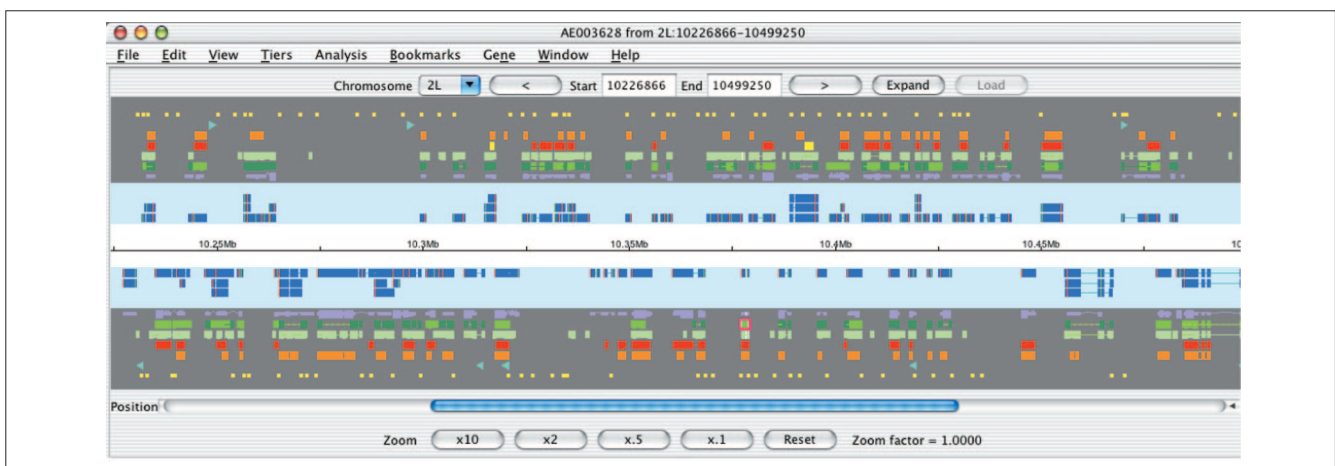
AE003628 from 2L:10226866-10499250

File Edit View Tiers Analysis Bookmarks Gene Window Help

Chromosome 2L < Start 10226866 End 10499250 > Expand Load

10.25Mb 10.3Mb 10.35Mb 10.4Mb 10.45Mb 1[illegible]

Position

Zoom x10 x2 x.5 x.1 Reset Zoom factor = 1.0000